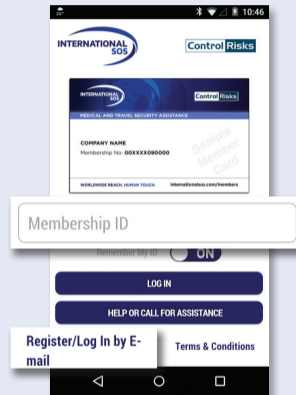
10:46

INTERNATIONAL SOS

Control Risks

INTERNATIONAL SOS

Control Risks

MEDICAL AND TRAVEL SECURITY ASSISTANCE

COMPANY NAME
Membership No: 00XXXX090000

Sample Member Card

WORLDWIDE REACH. HUMAN TOUCH.

internationalsos.com/members

Membership ID

Remember My ID

ON

LOG IN

HELP OR CALL FOR ASSISTANCE

Register/Log In by E-mail

Terms & Conditions